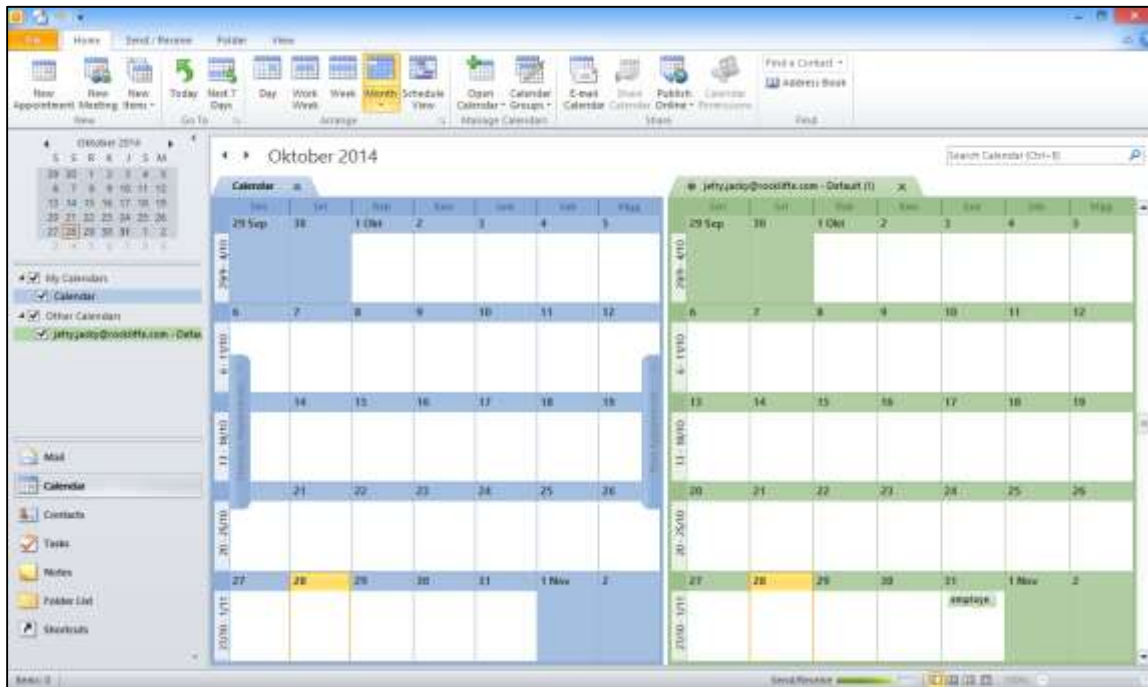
File Home Send / Receive Folder View

New Appointment New Meeting New Items
New
Today Next 7 Days
Go To
Day Work Week Week Month Schedule View
Arrange
Open Calendar Calendar Groups
Manage Calendars
E-mail Calendar Share Calendar Publish Online Calendar Permissions
Share
Find a Contact
Address Book
Find

Oktober 2014
S S R K J S M
29 30 1 2 3 4 5
6 7 8 9 10 11 12
13 14 15 16 17 18 19
20 21 22 23 24 25 26
27 28 29 30 31 1 2
3 4 5 6 7 8 9

My Calendars
Calendar
Other Calendars
jettyjacky@rockliffe.com - Defau

Mail
Calendar
Contacts
Tasks
Notes
Folder List
Shortcuts

Oktober 2014
Search Calendar (Ctrl+E)

Calendar
| | Sen | Sel | Rab | Kam | Jum | Sab | Mgg |
|---|---|---|---|---|---|---|---|
| 29/9 - 4/10 | 29 Sep | 30 | 1 Okt | 2 | 3 | 4 | 5 |
| 6 - 11/10 | 6 | 7 | 8 | 9 | 10 | 11 | 12 |
| 13 - 18/10 | 13 | 14 | 15 | 16 | 17 | 18 | 19 |
| 20 - 25/10 | 20 | 21 | 22 | 23 | 24 | 25 | 26 |
| 27/10 - 1/11 | 27 | 28 | 29 | 30 | 31 | 1 Nov | 2 |

jettyjacky@rockliffe.com - Default (I)
| | Sen | Sel | Rab | Kam | Jum | Sab | Mgg |
|---|---|---|---|---|---|---|---|
| 29/9 - 4/10 | 29 Sep | 30 | 1 Okt | 2 | 3 | 4 | 5 |
| 6 - 11/10 | 6 | 7 | 8 | 9 | 10 | 11 | 12 |
| 13 - 18/10 | 13 | 14 | 15 | 16 | 17 | 18 | 19 |
| 20 - 25/10 | 20 | 21 | 22 | 23 | 24 | 25 | 26 |
| 27/10 - 1/11 | 27 | 28 | 29 | 30 | 31 employe | 1 Nov | 2 |

Items: 0
Send/Receive